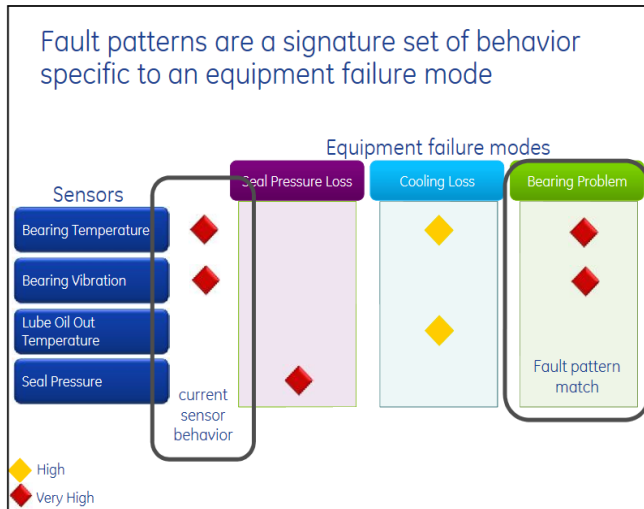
Fault patterns are a signature set of behavior specific to an equipment failure mode

Equipment failure modes

Sensors

Seal Pressure Loss

Cooling Loss

Bearing Problem

Bearing Temperature

Bearing Vibration

Lube Oil Out Temperature

Seal Pressure

current sensor behavior

Fault pattern match

High

Very High